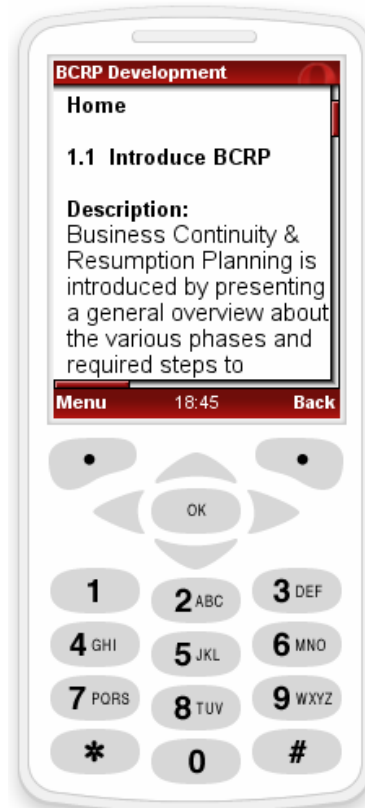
BCRP Development

Home

1.1 Introduce BCRP

Description:
Business Continuity & Resumption Planning is introduced by presenting a general overview about the various phases and required steps to

Menu 18:45 Back

OK

1
2 ABC
3 DEF
4 GHI
5 JKL
6 MNO
7 PQRS
8 TUV
9 WXYZ
*
0
#